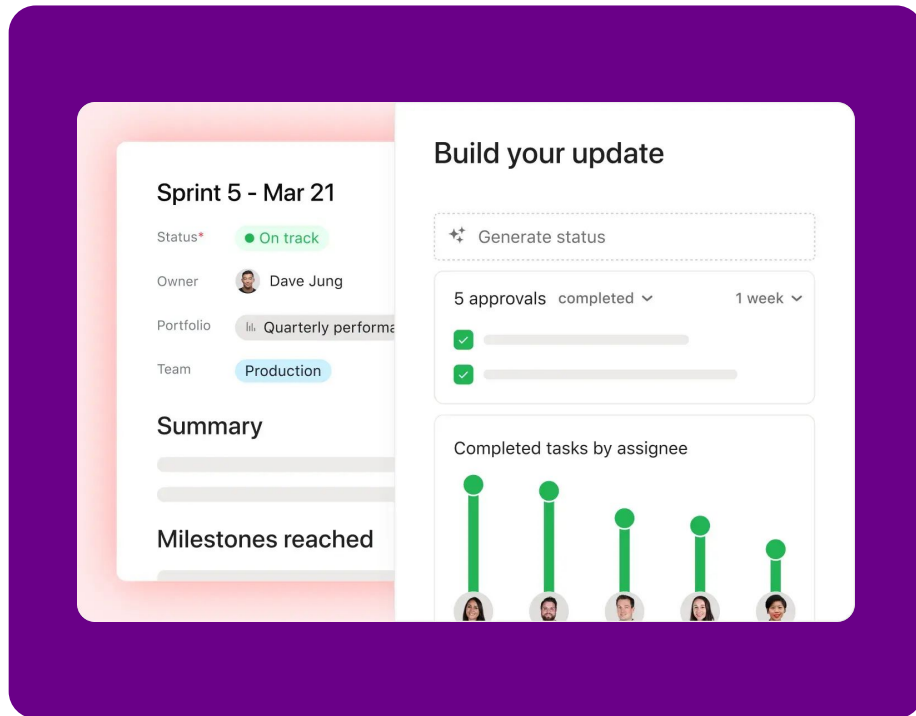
Sprint 5 - Mar 21

Status* On track

Owner Dave Jung

Portfolio Quarterly performa

Team Production

Summary

Milestones reached

Build your update

Generate status

5 approvals completed 1 week

Completed tasks by assignee